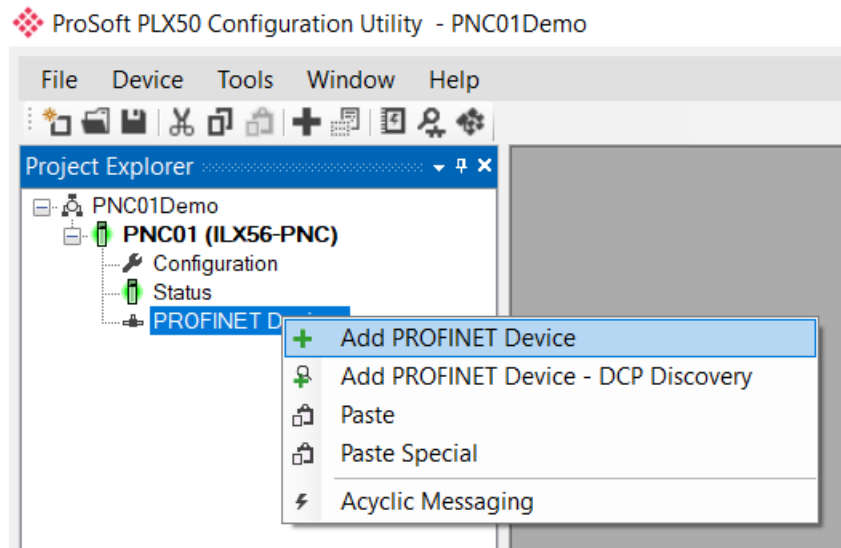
ProSoft PLX50 Configuration Utility - PNC01Demo

File Device Tools Window Help

Project Explorer

PNC01Demo
PNC01 (ILX56-PNC)
Configuration
Status
PROFINET D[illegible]

Add PROFINET Device
Add PROFINET Device - DCP Discovery
Paste
Paste Special
Acyclic Messaging